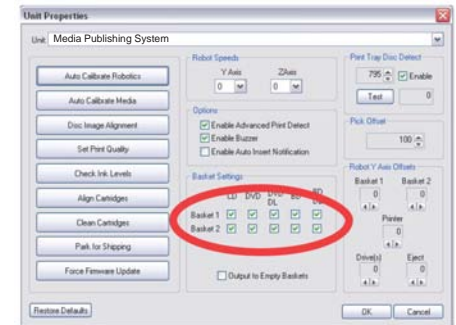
Unit Properties

Unit Media Publishing System

Auto Calibrate Robotics

Auto Calibrate Media

Disc Image Alignment

Set Print Quality

Check Ink Levels

Align Cartridges

Clean Cartridges

Park for Shipping

Force Firmware Update

Robot Speeds
Y Axis 0
Z Axis 0

Options
Enable Advanced Print Detect
Enable Buzzer
Enable Auto Insert Notification

Basket Settings
CD DVD DVD DL BD BD DL
Basket 1
Basket 2

Output to Empty Baskets

Print Tray Disc Detect
795 Enable
Test 0

Pick Offset
100

Robot Y Axis Offsets
Basket 1 0
Basket 2 0
Printer 0
Drive(s) 0
Eject 0

Restore Defaults

OK Cancel